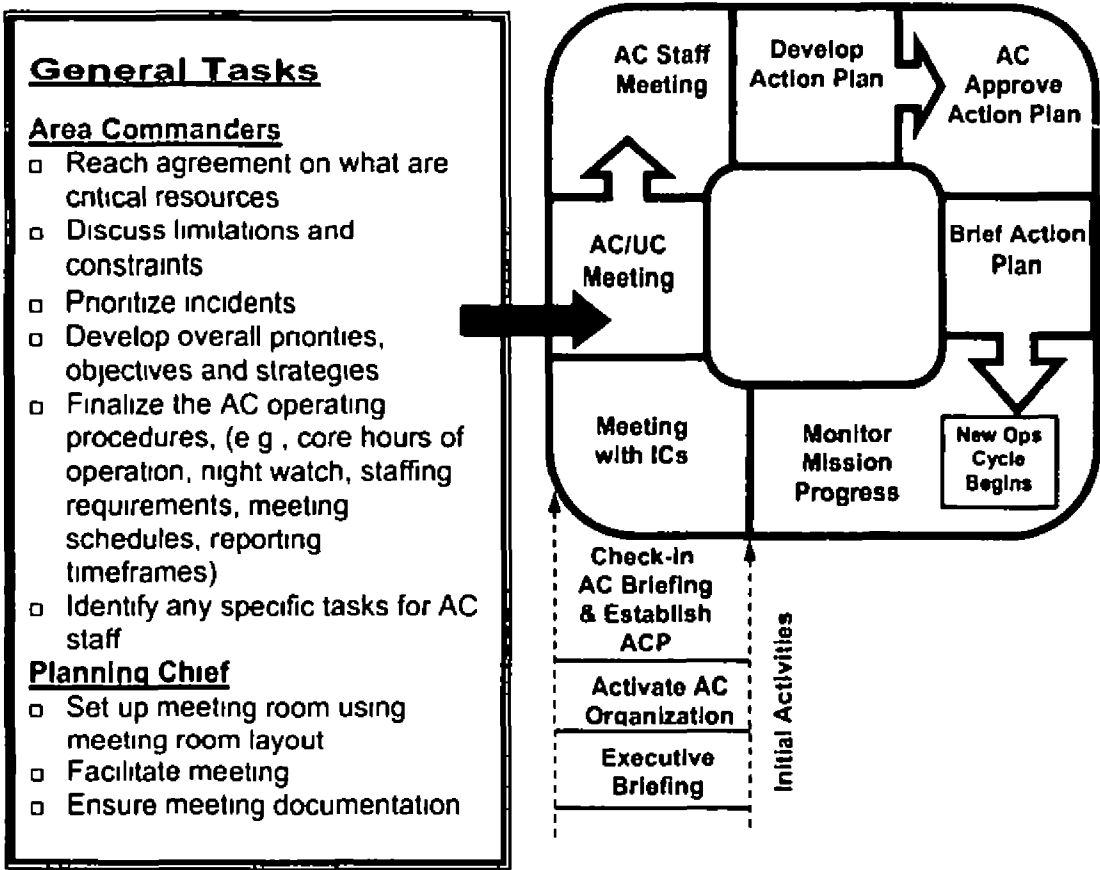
General Tasks

Area Commanders
- Reach agreement on what are cntical resources
- Discuss limitations and constraints
- Pnoritize incidents
- Develop overall pnonties, objectives and strategies
- Finalize the AC operating procedures, (e g , core hours of operation, night watch, staffing requirements, meeting schedules, reporting timeframes)
- Identify any specific tasks for AC staff

Planning Chief
- Set up meeting room using meeting room layout
- Facilitate meeting
- Ensure meeting documentation

AC Staff Meeting

Develop Action Plan

AC Approve Action Plan

AC/UC Meeting

Brief Action Plan

Meeting with ICs

Monitor Mission Progress

New Ops Cycle Begins

Check-in AC Briefing & Establish ACP

Activate AC Organization

Executive Briefing

Initial Activities